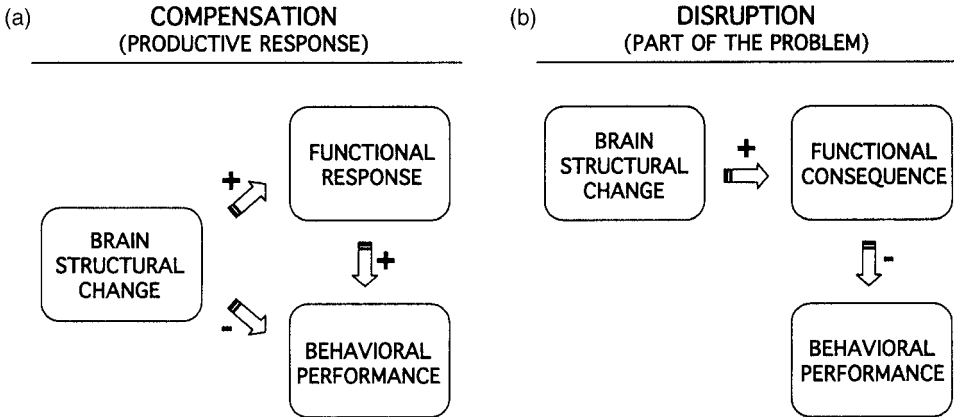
(a)

COMPENSATION
(PRODUCTIVE RESPONSE)

FUNCTIONAL RESPONSE

+

BRAIN STRUCTURAL CHANGE

+

-

BEHAVIORAL PERFORMANCE

(b)

DISRUPTION
(PART OF THE PROBLEM)

BRAIN STRUCTURAL CHANGE

+

FUNCTIONAL CONSEQUENCE

-

BEHAVIORAL PERFORMANCE